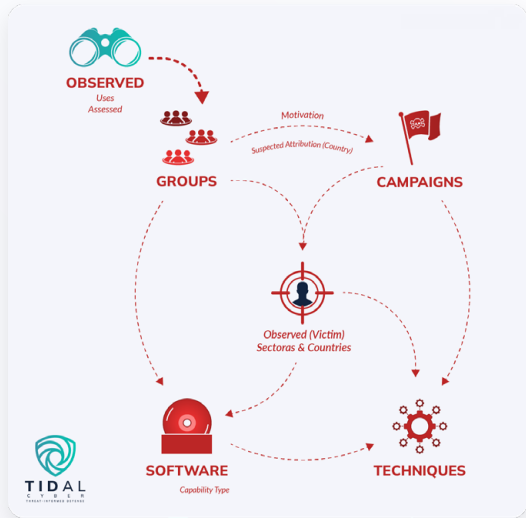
OBSERVED
Uses
Assessed

Motivation
Suspected Attribution (Country)

GROUPS

CAMPAIGNS

Observed (Victim)
Sectoras & Countries

SOFTWARE
Capability Type

TECHNIQUES

TIDAL
CYBER
THREAT-INFORMED DEFENSE